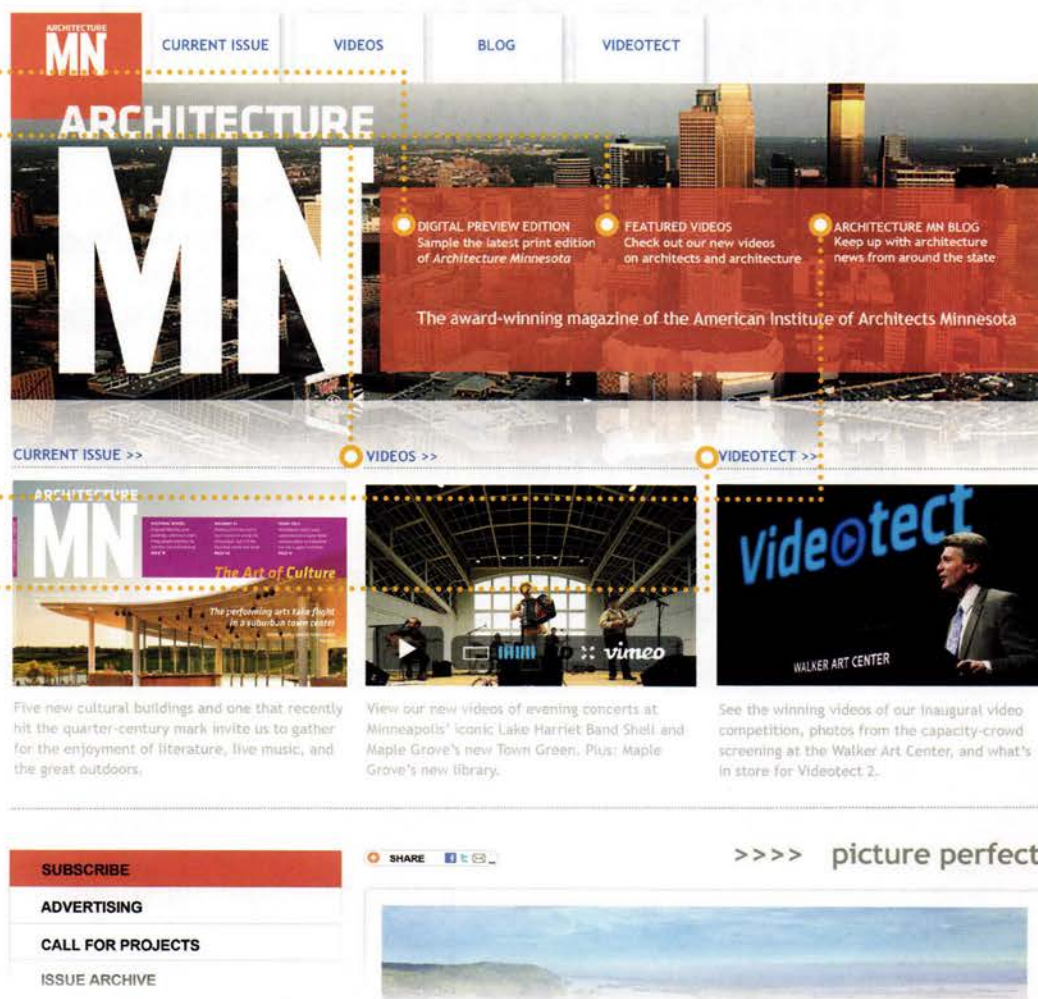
ARCHITECTURE MN

CURRENT ISSUE
VIDEOS
BLOG
VIDEOTECT

ARCHITECTURE
MN

DIGITAL PREVIEW EDITION
Sample the latest print edition of *Architecture Minnesota*

FEATURED VIDEOS
Check out our new videos on architects and architecture

ARCHITECTURE MN BLOG
Keep up with architecture news from around the state

The award-winning magazine of the American Institute of Architects Minnesota

CURRENT ISSUE >>

VIDEOS >>

VIDEOTECT >>

ARCHITECTURE MN
The Art of Culture
The performing arts take flight in a suburban town center

vimeo

Videotect
WALKER ART CENTER

Five new cultural buildings and one that recently hit the quarter-century mark invite us to gather for the enjoyment of literature, live music, and the great outdoors.

View our new videos of evening concerts at Minneapolis' iconic Lake Harriet Band Shell and Maple Grove's new Town Green. Plus: Maple Grove's new library.

See the winning videos of our inaugural video competition, photos from the capacity-crowd screening at the Walker Art Center, and what's in store for Videotect 2.

SUBSCRIBE
ADVERTISING
CALL FOR PROJECTS
ISSUE ARCHIVE

SHARE

>>>> picture perfect